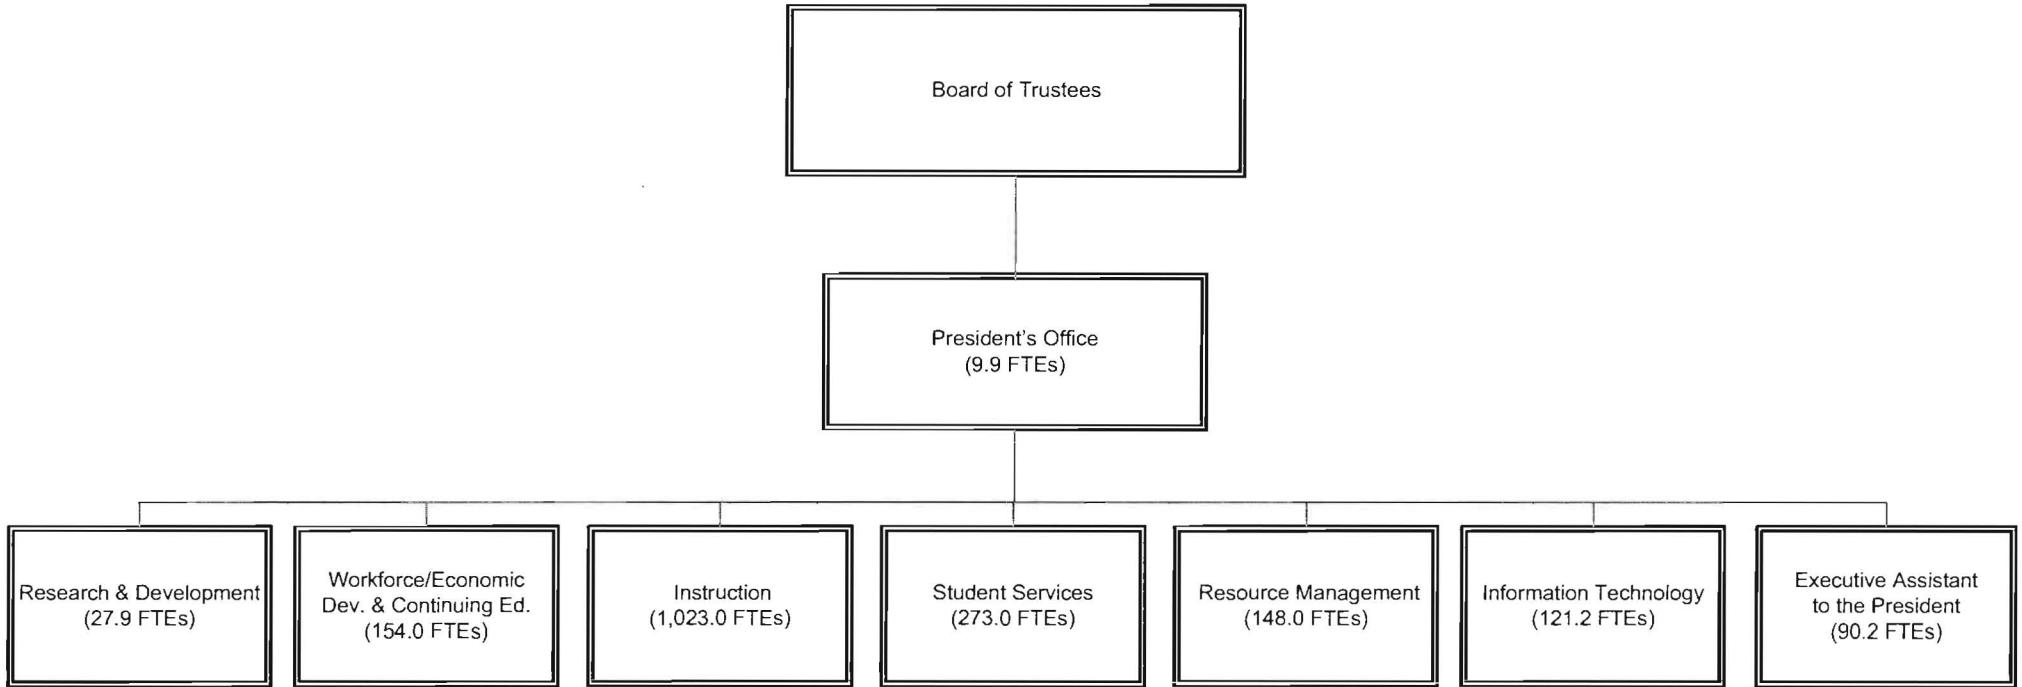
Board of Trustees

President's Office
(9.9 FTEs)

Research & Development
(27.9 FTEs)

Workforce/Economic
Dev. & Continuing Ed.
(154.0 FTEs)

Instruction
(1,023.0 FTEs)

Student Services
(273.0 FTEs)

Resource Management
(148.0 FTEs)

Information Technology
(121.2 FTEs)

Executive Assistant
to the President
(90.2 FTEs)